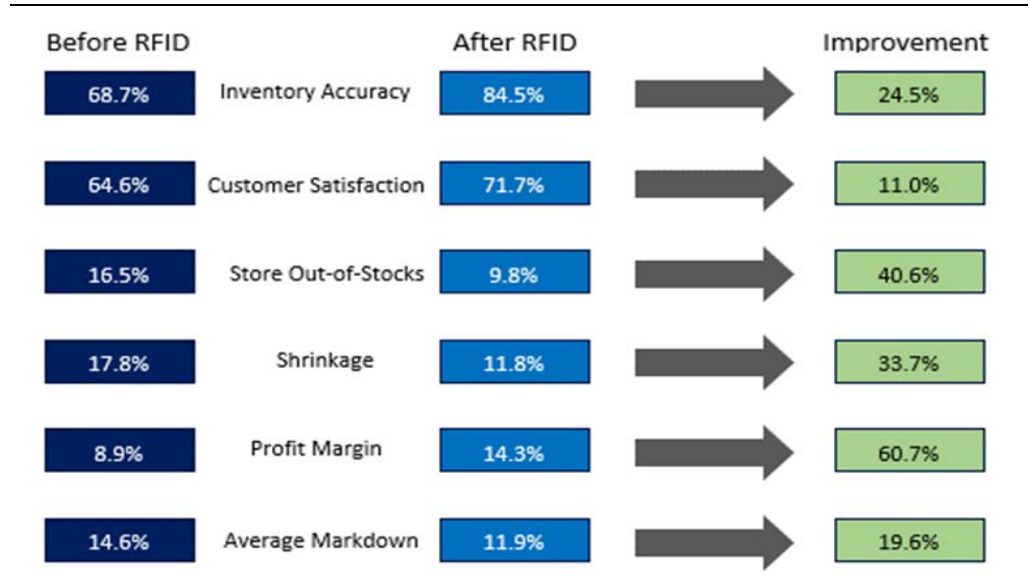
| Before RFID | | After RFID | Improvement |
|---|---|---|---|
| 68.7% | Inventory Accuracy | 84.5% | 24.5% |
| 64.6% | Customer Satisfaction | 71.7% | 11.0% |
| 16.5% | Store Out-of-Stocks | 9.8% | 40.6% |
| 17.8% | Shrinkage | 11.8% | 33.7% |
| 8.9% | Profit Margin | 14.3% | 60.7% |
| 14.6% | Average Markdown | 11.9% | 19.6% |